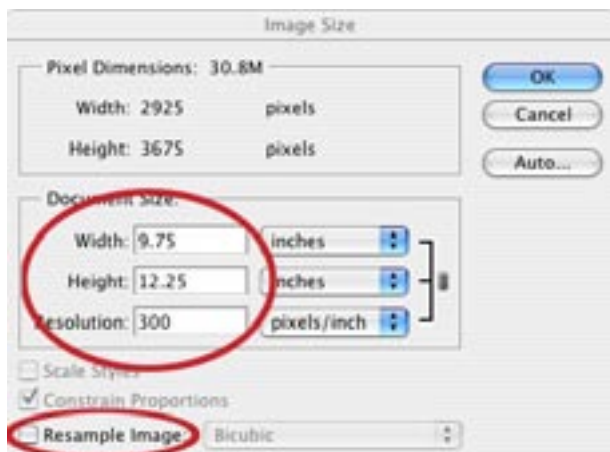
Image Size

Pixel Dimensions: 30.8M

Width: 2925 pixels

Height: 3675 pixels

OK

Cancel

Auto...

Document Size:

Width: 9.75 inches

Height: 12.25 inches

Resolution: 300 pixels/inch

Scale Styles

Constrain Proportions

Resample Image: Bicubic